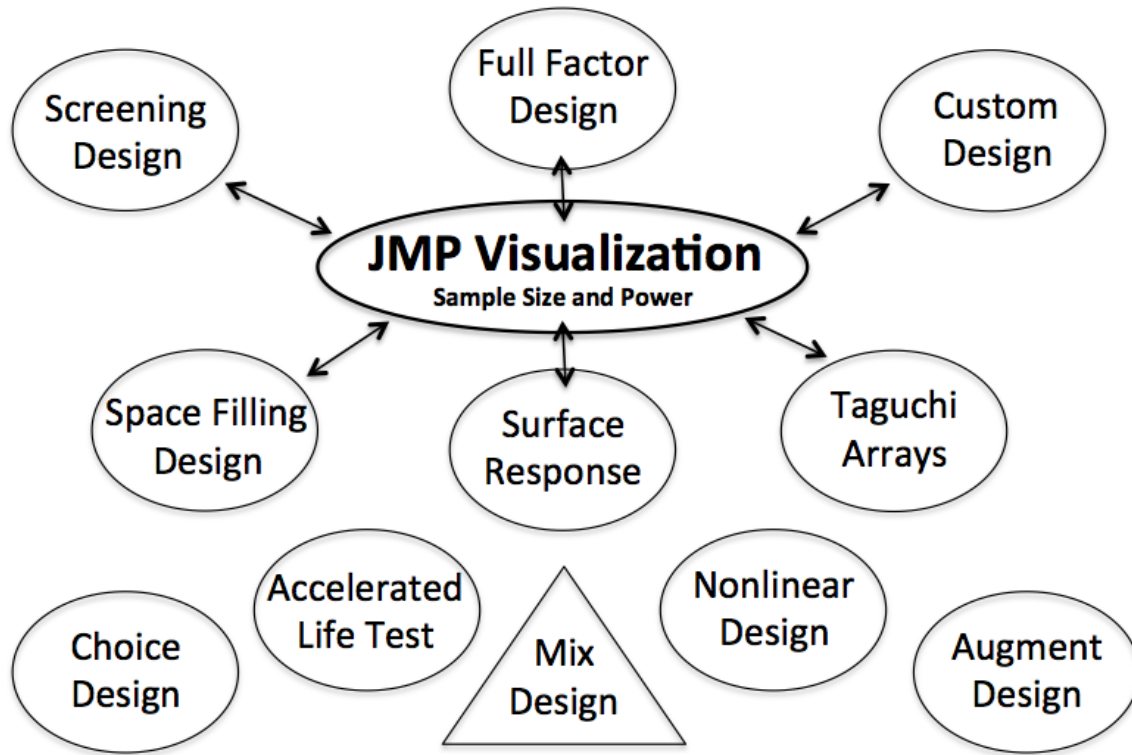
Full Factor Design

Screening Design

Custom Design

JMP Visualization
Sample Size and Power

Space Filling Design

Surface Response

Taguchi Arrays

Accelerated Life Test

Nonlinear Design

Choice Design

Mix Design

Augment Design